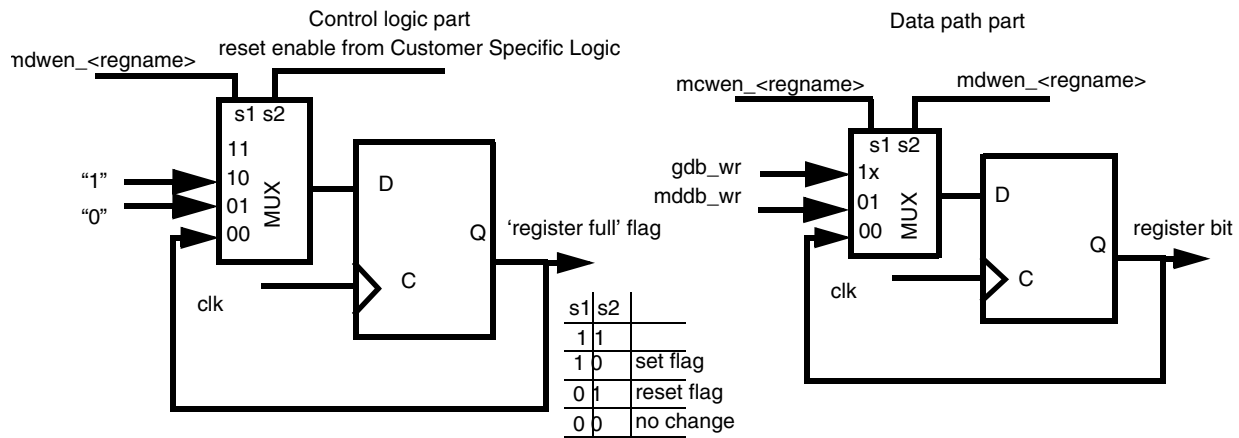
Control logic part

reset enable from Customer Specific Logic

ndwen_<regname>

s1 s2

11

"1" 10

"0" 01

00

MUX

D

Q

'register full' flag

C

clk

| s1 | s2 | |
|---|---|---|
| 1 | 1 | |
| 1 | 0 | set flag |
| 0 | 1 | reset flag |
| 0 | 0 | no change |

Data path part

mcwen_<regname>

mdwen_<regname>

s1 s2

gdb_wr 1x

mddb_wr 01

00

MUX

D

Q

register bit

C

clk